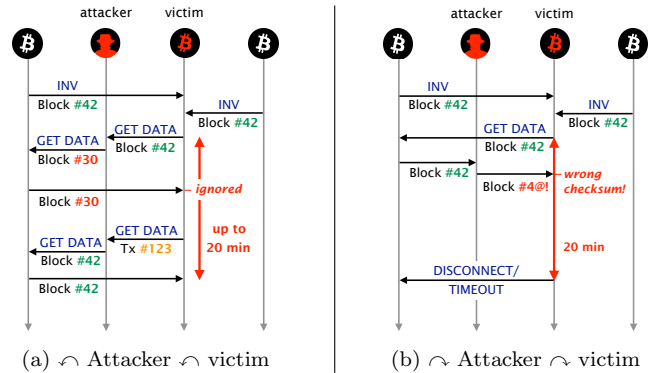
attacker victim

INV

Block #42

INV

Block #42

GET DATA

Block #42

GET DATA

Block #30

ignored

Block #30

up to 20 min

GET DATA

Tx #123

GET DATA

Block #42

Block #42

(a) ↶ Attacker ↶ victim

attacker victim

INV

Block #42

INV

Block #42

GET DATA

Block #42

Block #42

wrong checksum!

Block #4@!

20 min

DISCONNECT/ TIMEOUT

(b) ↷ Attacker ↷ victim